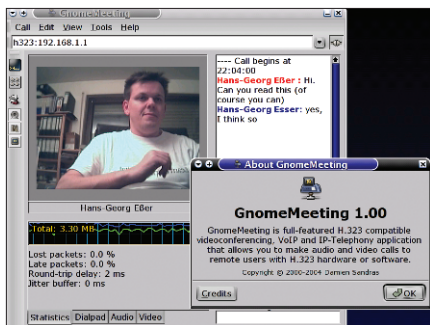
GnomeMeeting

Call Edit View Tools Help

h323:192.168.1.1

---- Call begins at 22:04:00

Hans-Georg Eßer: Hi. Can you read this (of course you can)

Hans-Georg Esser: yes, I think so

Hans-Georg Eßer

Total: 3.30 MB

Lost packets: 0.0 %
Late packets: 0.0 %
Round-trip delay: 2 ms
Jitter buffer: 0 ms

Statistics Dialpad Audio Video

About GnomeMeeting

GnomeMeeting 1.00

GnomeMeeting is full-featured H.323 compatible videoconferencing, VoIP and IP-Telephony application that allows you to make audio and video calls to remote users with H.323 hardware or software.

Copyright © 2000-2004 Damien Sandras

Credits

OK